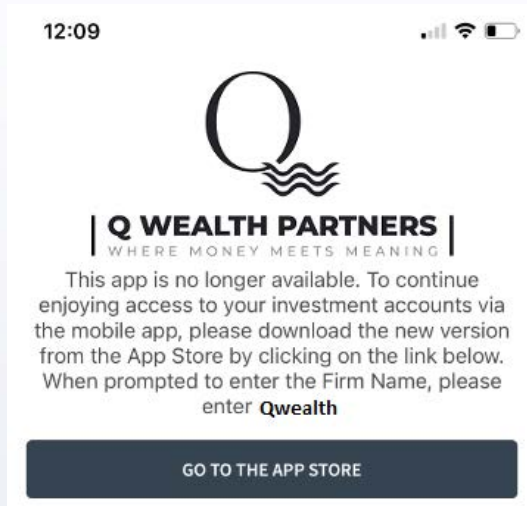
12:09

Q

| Q WEALTH PARTNERS |
WHERE MONEY MEETS MEANING

This app is no longer available. To continue enjoying access to your investment accounts via the mobile app, please download the new version from the App Store by clicking on the link below. When prompted to enter the Firm Name, please enter Qwealth

GO TO THE APP STORE